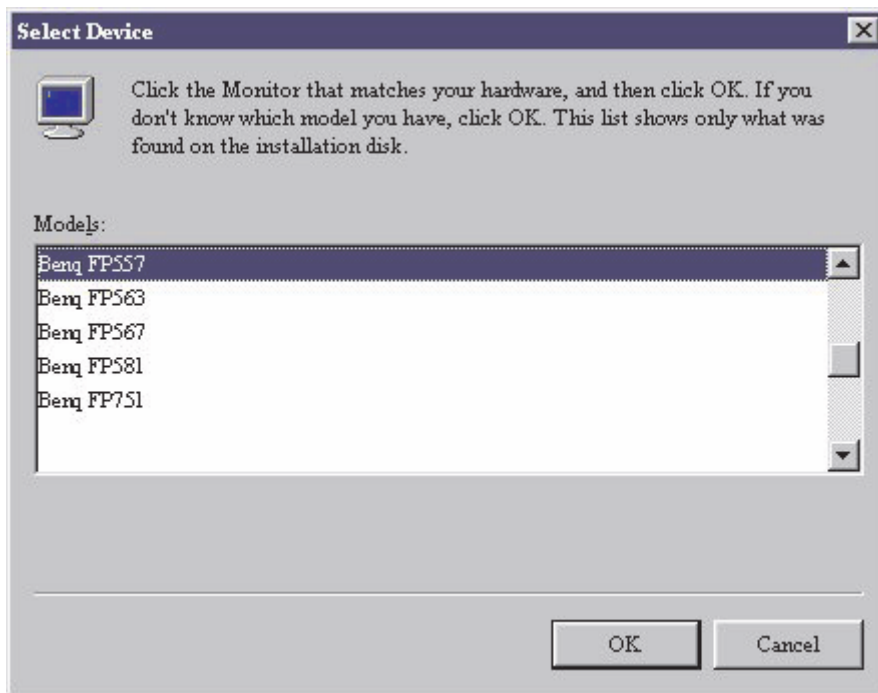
Select Device

Click the Monitor that matches your hardware, and then click OK. If you don't know which model you have, click OK. This list shows only what was found on the installation disk.

Models:

Benq FP557
Benq FP563
Benq FP567
Benq FP581
Benq FP751

OK

Cancel